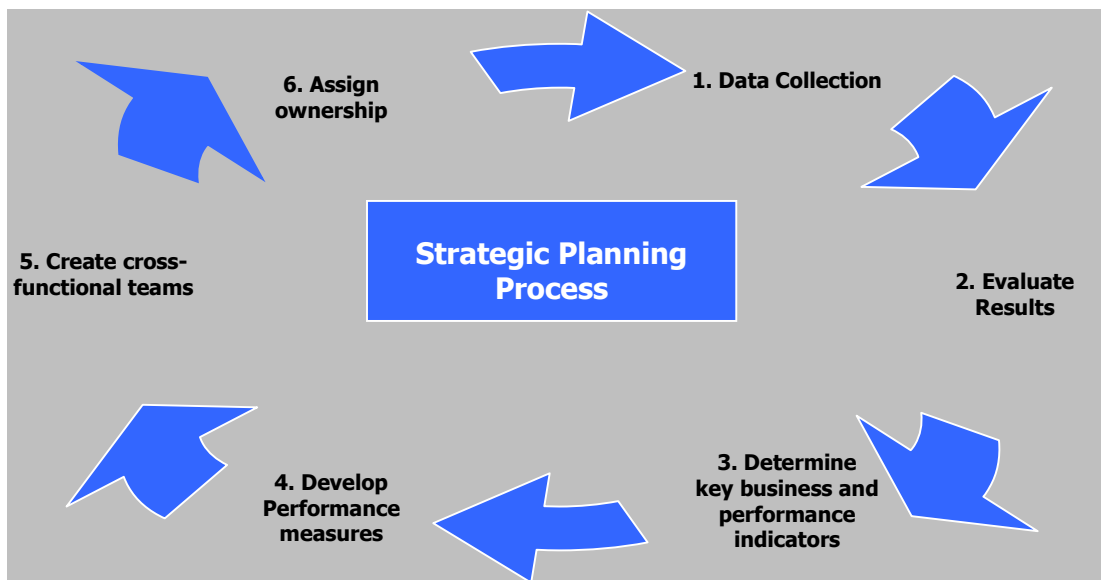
Strategic Planning Process

1. Data Collection

2. Evaluate Results

3. Determine key business and performance indicators

4. Develop Performance measures

5. Create cross-functional teams

6. Assign ownership